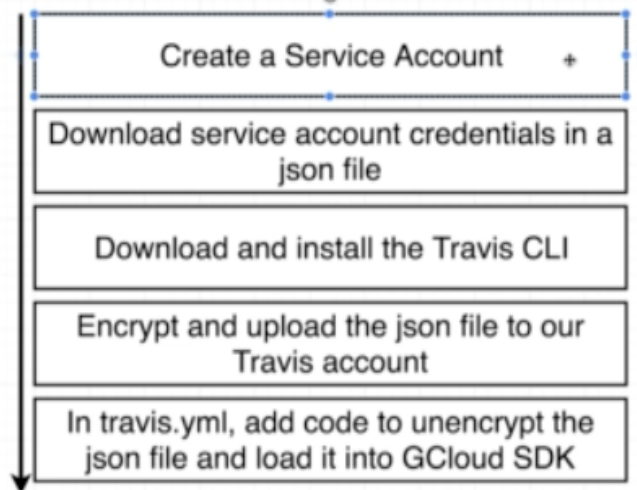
Create a Service Account

Download service account credentials in a json file

Download and install the Travis CLI

Encrypt and upload the json file to our Travis account

In travis.yml, add code to unencrypt the json file and load it into GCloud SDK